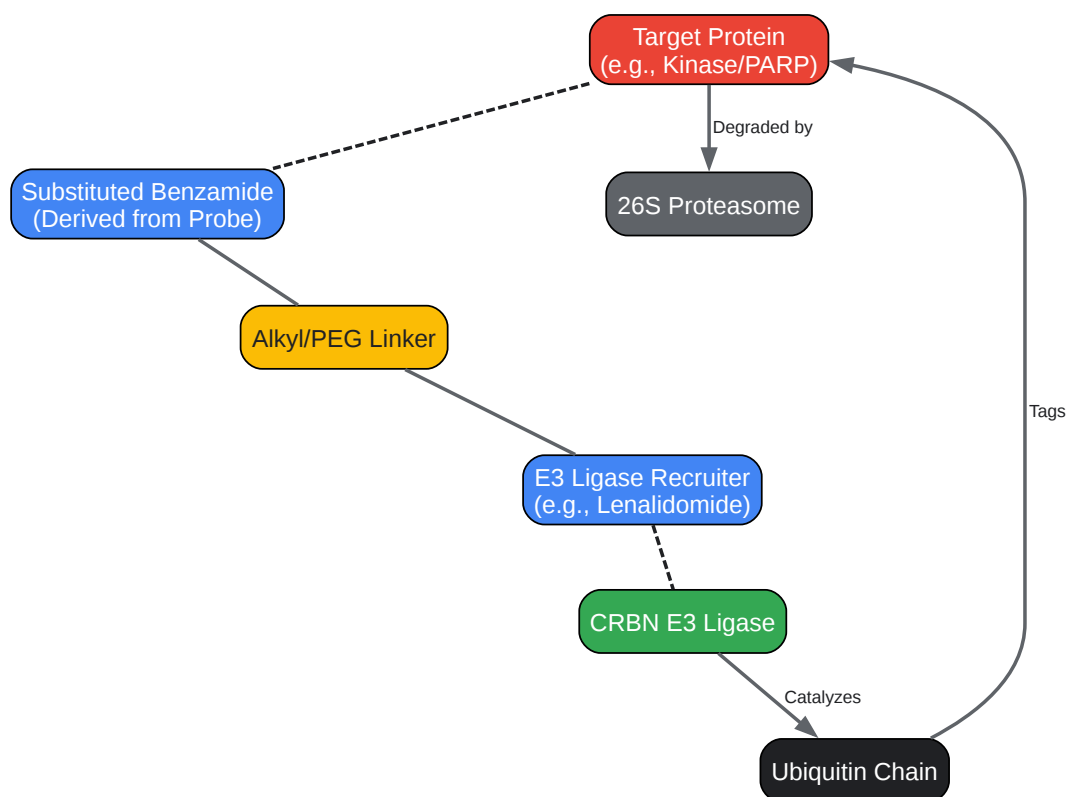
Target Protein
(e.g., Kinase/PARP)

Degraded by

26S Proteasome

Substituted Benzamide
(Derived from Probe)

Alkyl/PEG Linker

E3 Ligase Recruiter
(e.g., Lenalidomide)

CRBN E3 Ligase

Catalyzes

Ubiquitin Chain

Tags